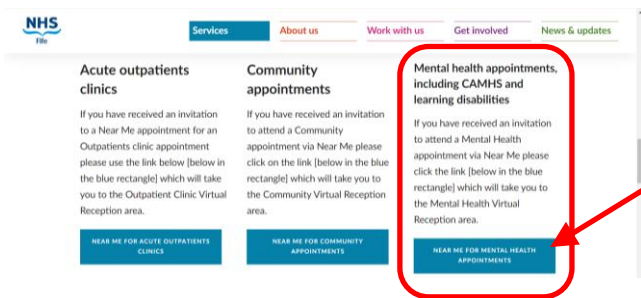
NHS Fife

Services
About us
Work with us
Get involved
News & updates

Acute outpatients clinics

If you have received an invitation to a Near Me appointment for an Outpatients clinic appointment please use the link below [below in the blue rectangle] which will take you to the Outpatient Clinic Virtual Reception area.

NEAR ME FOR ACUTE OUTPATIENTS CLINICS

Community appointments

If you have received an invitation to attend a Community appointment via Near Me please click on the link [below in the blue rectangle] which will take you to the Community Virtual Reception area.

NEAR ME FOR COMMUNITY APPOINTMENTS

Mental health appointments, including CAMHS and learning disabilities

If you have received an invitation to attend a Mental Health appointment via Near Me please click the link [below in the blue rectangle] which will take you to the Mental Health Virtual Reception area.

NEAR ME FOR MENTAL HEALTH APPOINTMENTS